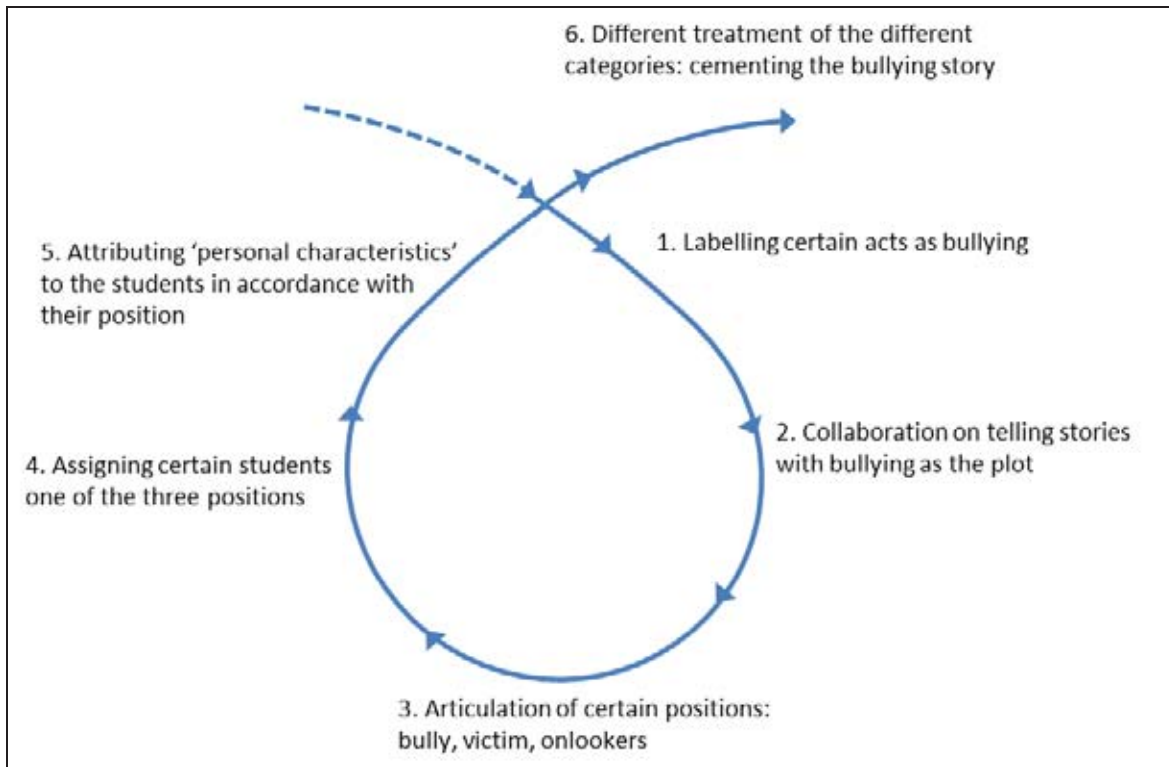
6. Different treatment of the different categories: cementing the bullying story

1. Labelling certain acts as bullying

2. Collaboration on telling stories with bullying as the plot

3. Articulation of certain positions: bully, victim, onlookers

4. Assigning certain students one of the three positions

5. Attributing 'personal characteristics' to the students in accordance with their position